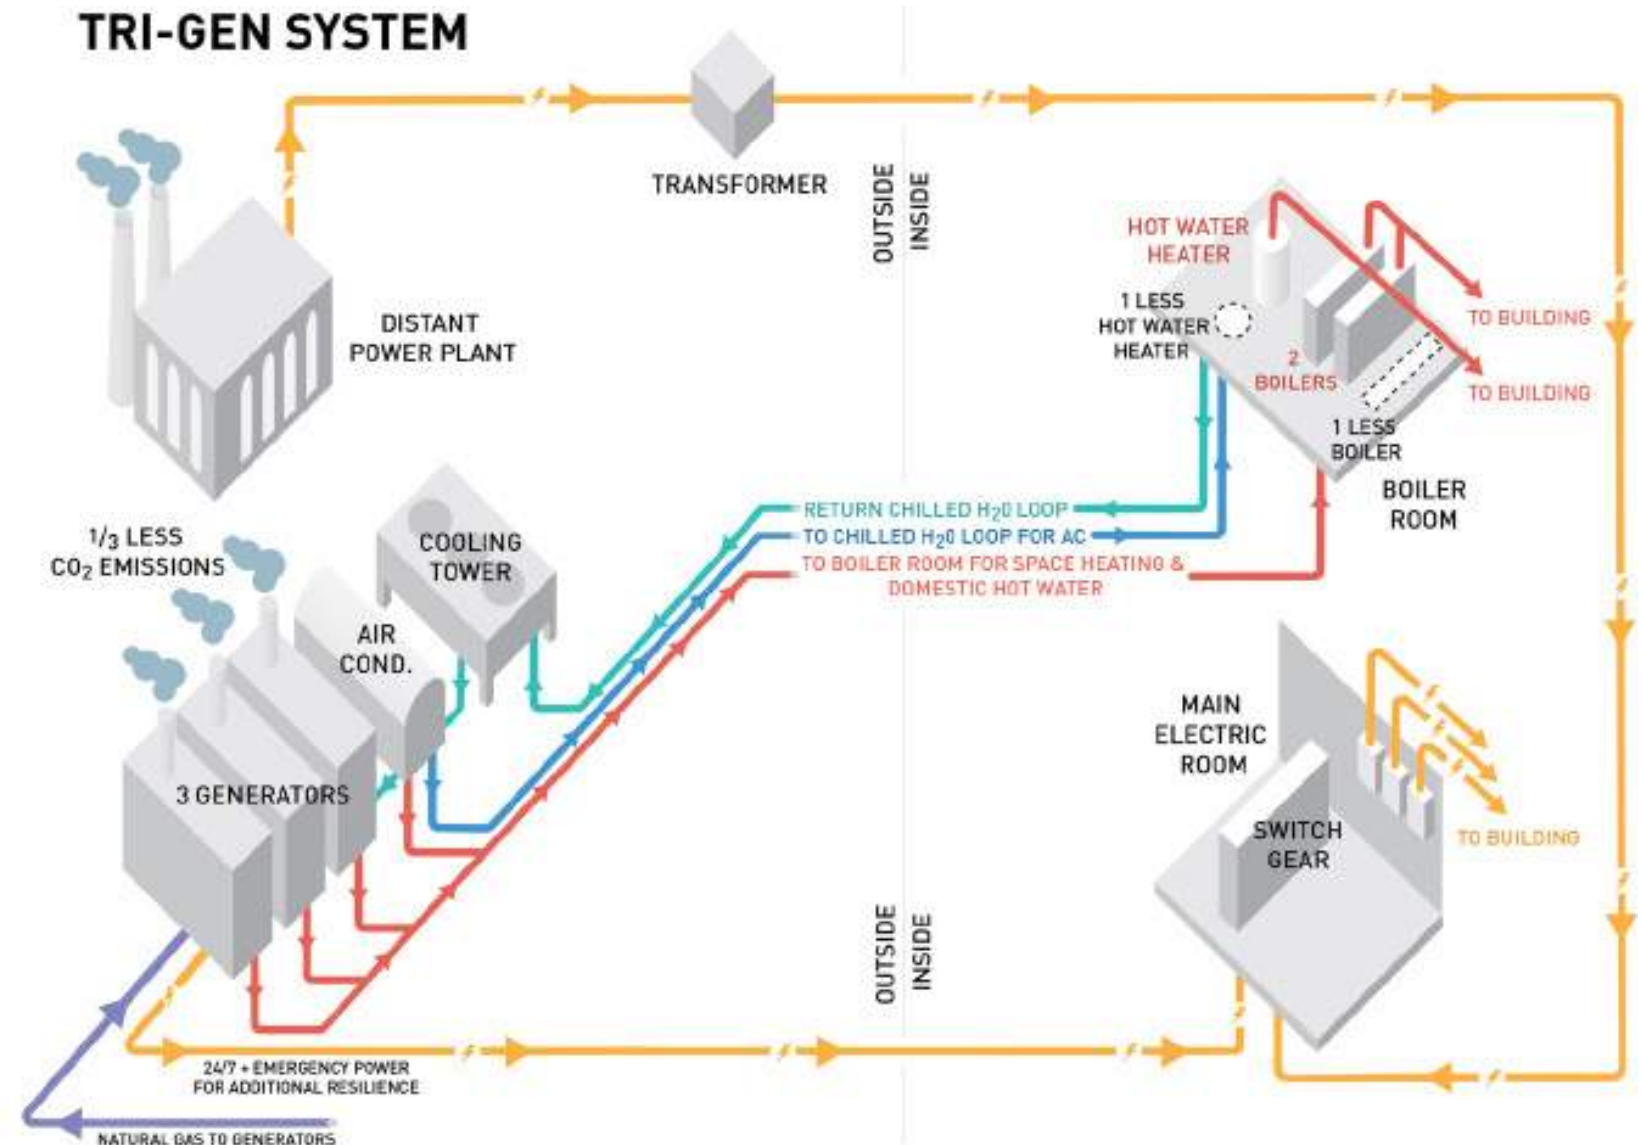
TRI-GEN SYSTEM

TRANSFORMER

OUTSIDE
INSIDE

DISTANT
POWER PLANT

HOT WATER
HEATER

1 LESS
HOT WATER
HEATER

2
BOILERS

1 LESS
BOILER

TO BUILDING

TO BUILDING

BOILER
ROOM

RETURN CHILLED $H_2O$ LOOP
TO CHILLED $H_2O$ LOOP FOR AC
TO BOILER ROOM FOR SPACE HEATING & DOMESTIC HOT WATER

1/3 LESS
$CO_2$ EMISSIONS

COOLING
TOWER

AIR
COND.

3 GENERATORS

MAIN
ELECTRIC
ROOM

SWITCH
GEAR

TO BUILDING

OUTSIDE
INSIDE

24/7 + EMERGENCY POWER
FOR ADDITIONAL RESILIENCE

NATURAL GAS TO GENERATORS